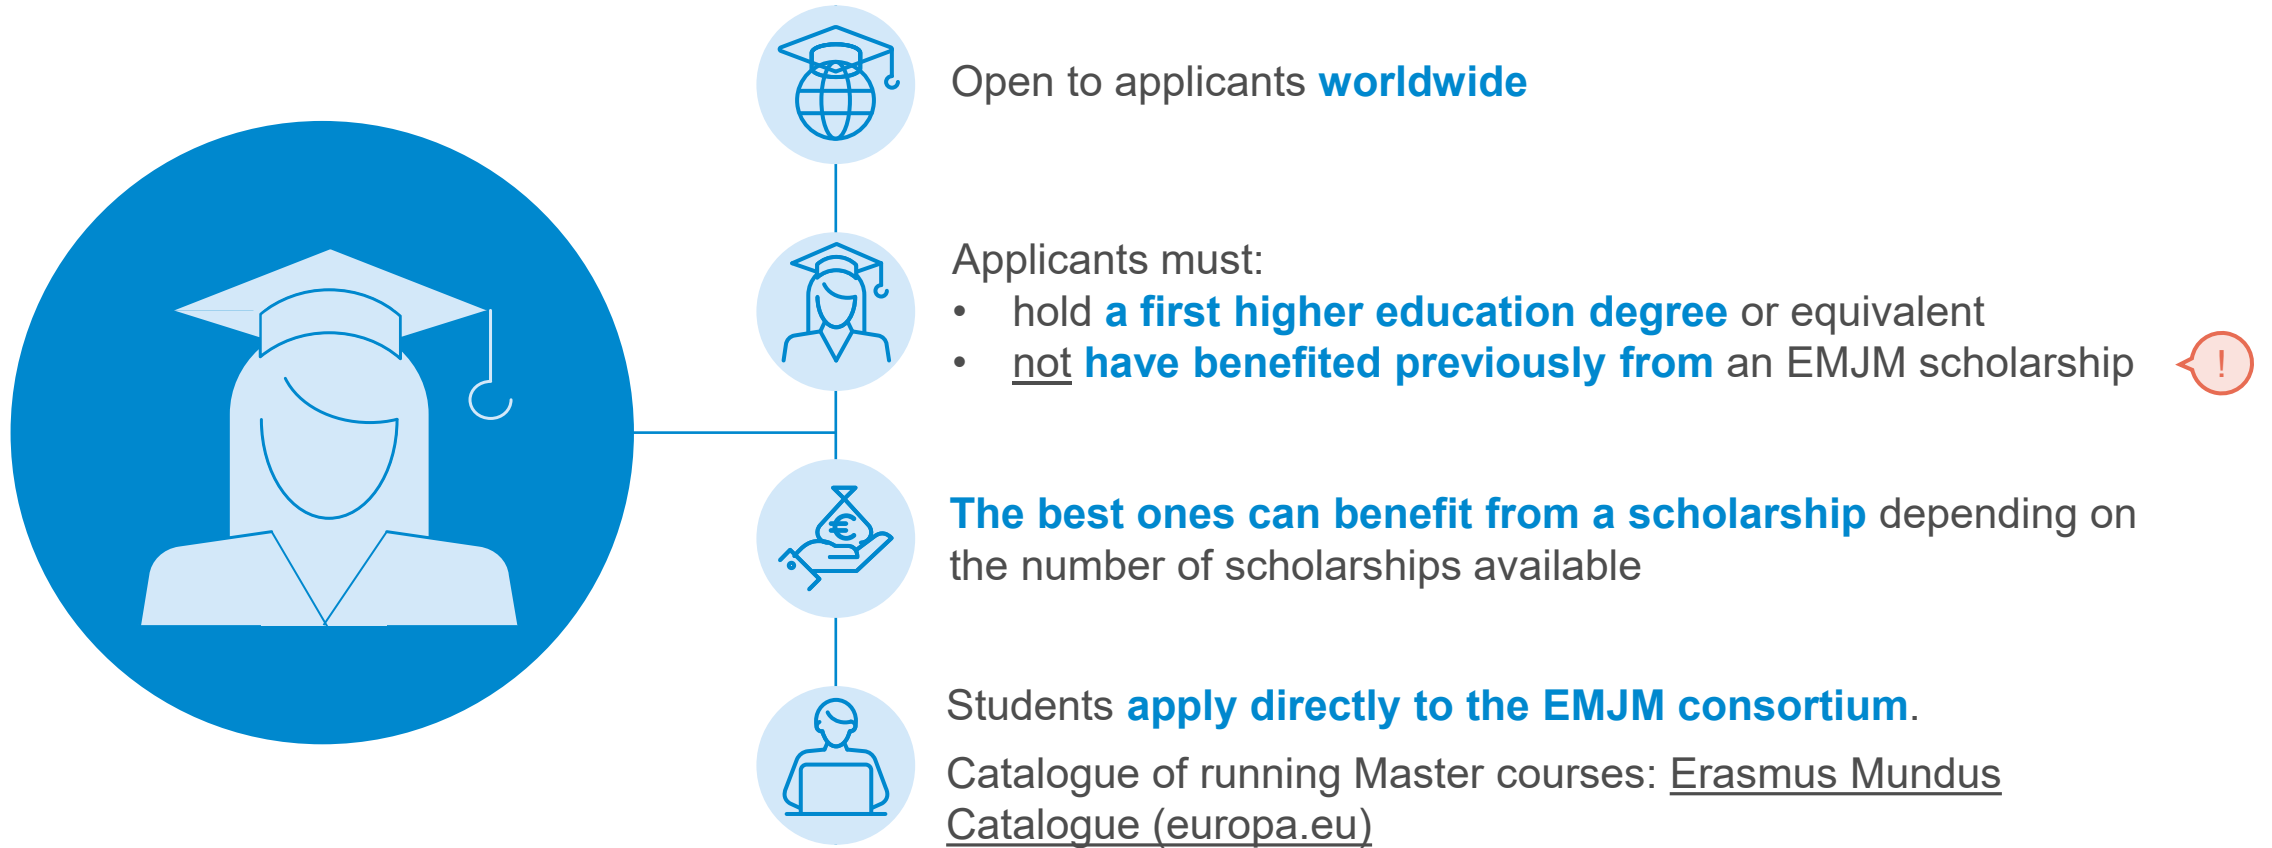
Open to applicants worldwide

Applicants must:
• hold a first higher education degree or equivalent
• not have benefited previously from an EMJM scholarship

!

The best ones can benefit from a scholarship depending on the number of scholarships available

Students apply directly to the EMJM consortium.

Catalogue of running Master courses: Erasmus Mundus Catalogue (europa.eu)